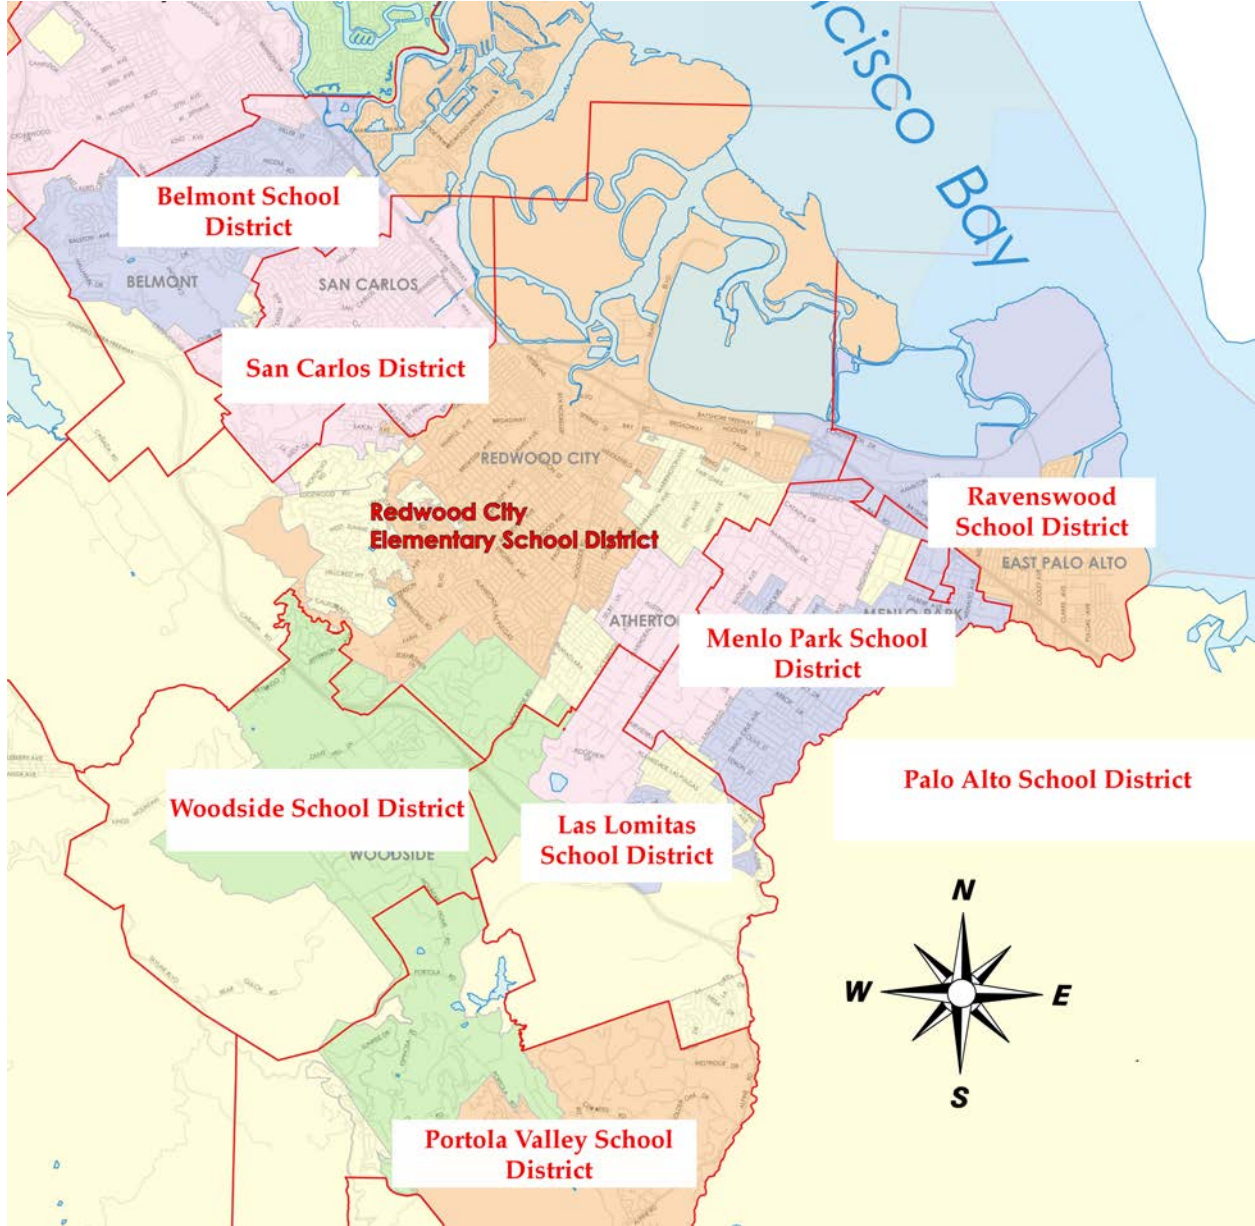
cisco Bay

Belmont School District

BELMONT

SAN CARLOS

San Carlos District

REDWOOD CITY

Redwood City Elementary School District

Ravenswood School District

EAST PALO ALTO

MENLO PARK

ATHERTO

Menlo Park School District

Palo Alto School District

Woodside School District

WOODSIDE

Las Lomitas School District

N

W

E

S

Portola Valley School District